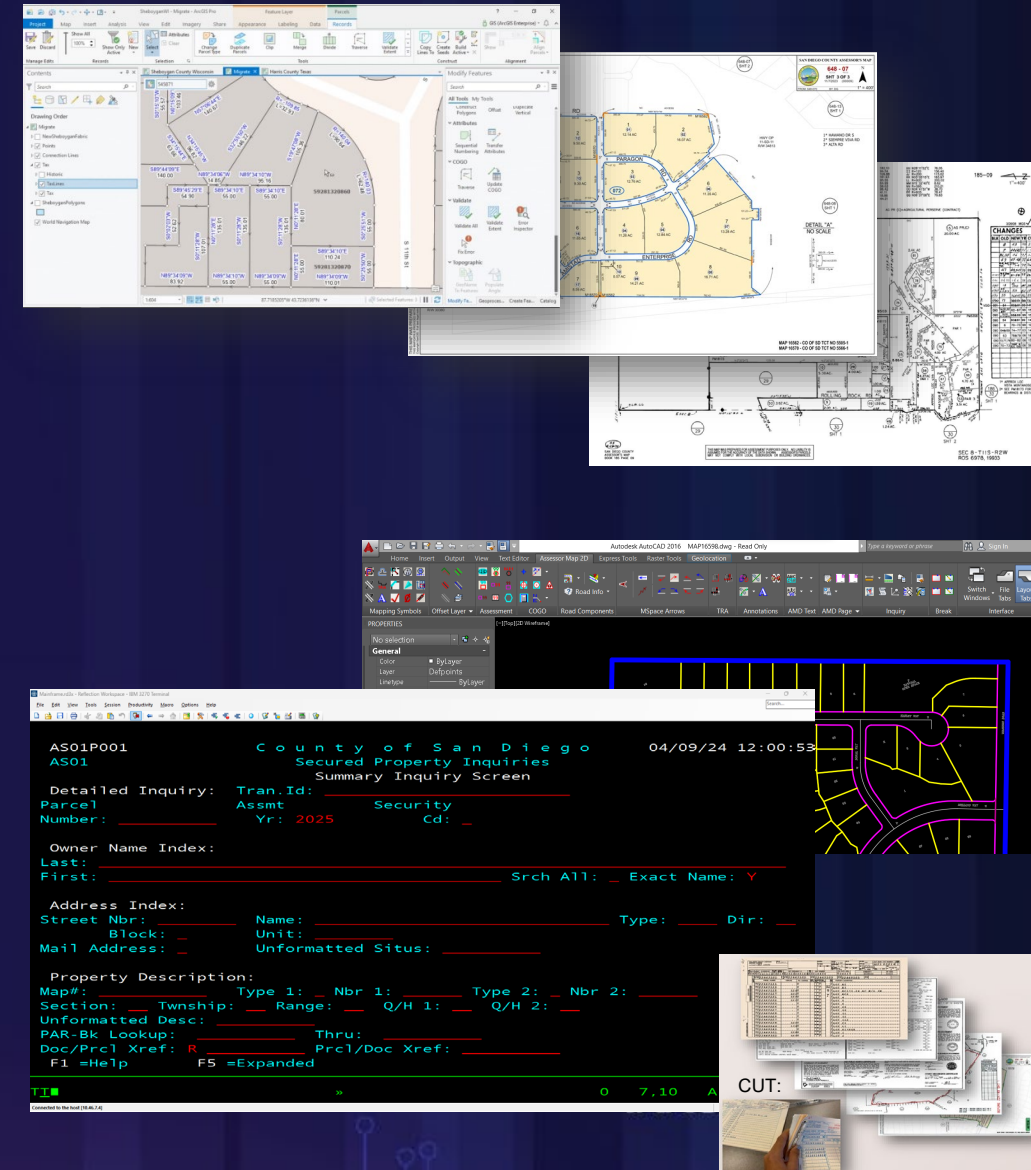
SheboyganWI - Migrate - ArcGIS Pro

Project Map Insert Analysis View Edit Imagery Share Appearance Labeling Data Records

Save Discard Show All Show Only Active New Select Attributes Change Parcel Type Duplicate Parcels Clip Merge Divide Traverse Validate Extent Copy Lines To Create Seeds Build Active

Manage Edits Records Selection Tools Construct Alignment

Contents

Drawing Order

Migrate
NewSheboyganFabric
Points
Connection Lines
Tax
Historic
TaxLines
Tax
SheboyganPolygons
World Navigation Map

Sheboygan County Wisconsin Migrate Harris County Texas

59281320860

Modify Features

All Tools My Tools

Attributes
Sequential Numbering Transfer Attributes
COGO
Traverse Update COGO
Validate
Validate All Validate Extent Error Inspector
Fix Error
Topographic

SAN DIEGO COUNTY ASSESSOR'S MAP
648 - 07
SHT 3 OF 3

PARADOX
ENTERPRISE

DETAIL "A" NO SCALE

MAP 16562 - CO OF SD TCT NO 5585-1
MAP 16570 - CO OF SD TCT NO 5585-1

185-09

CHANGES

SEC 6 - T11S - R2W
ROS 6978, 19653

Autodesk AutoCAD 2016 MAP16598.dwg - Read Only

Type a keyword or phrase Sign In

Home Insert Output View Text Editor Assessor Map 2D Express Tools Raster Tools Geolocation

Road Info

Mapping Symbols Offset Layer Assessment COGO Road Components MSpace Arrows TRA Annotations AMD Text AMD Page Inquiry Break Interface

Switch Windows File Tabs

PROPERTIES

No selection

General
Color ByLayer
Layer Defpoints
Linetype ByLayer

[-][Top][2D Wireframe]

Mainframe.rdo - Reflection Workspace - IBM 3270 Terminal

File Edit View Tools Session Productivity Macro Options Help

AS01P001 County of San Diego 04/09/24 12:00:53
AS01 Secured Property Inquiries
Summary Inquiry Screen
Detailed Inquiry: Tran.Id:
Parcel Assmt Security
Number: Yr: 2025 Cd:

Owner Name Index:
Last:
First: Srch All: Exact Name: Y

Address Index:
Street Nbr: Name: Type: Dir:
Block: Unit:
Mail Address: Unformatted Situs:

Property Description:
Map#: Type 1: Nbr 1: Type 2: Nbr 2:
Section: Twnship: Range: Q/H 1: Q/H 2:
Unformatted Desc:
PAR-Bk Lookup: Thru:
Doc/Prcl Xref: R Prcl/Doc Xref:
F1 =Help F5 =Expanded

TI » 0 7,10 A

Connected to the host [10.46.7.4]

CUT: